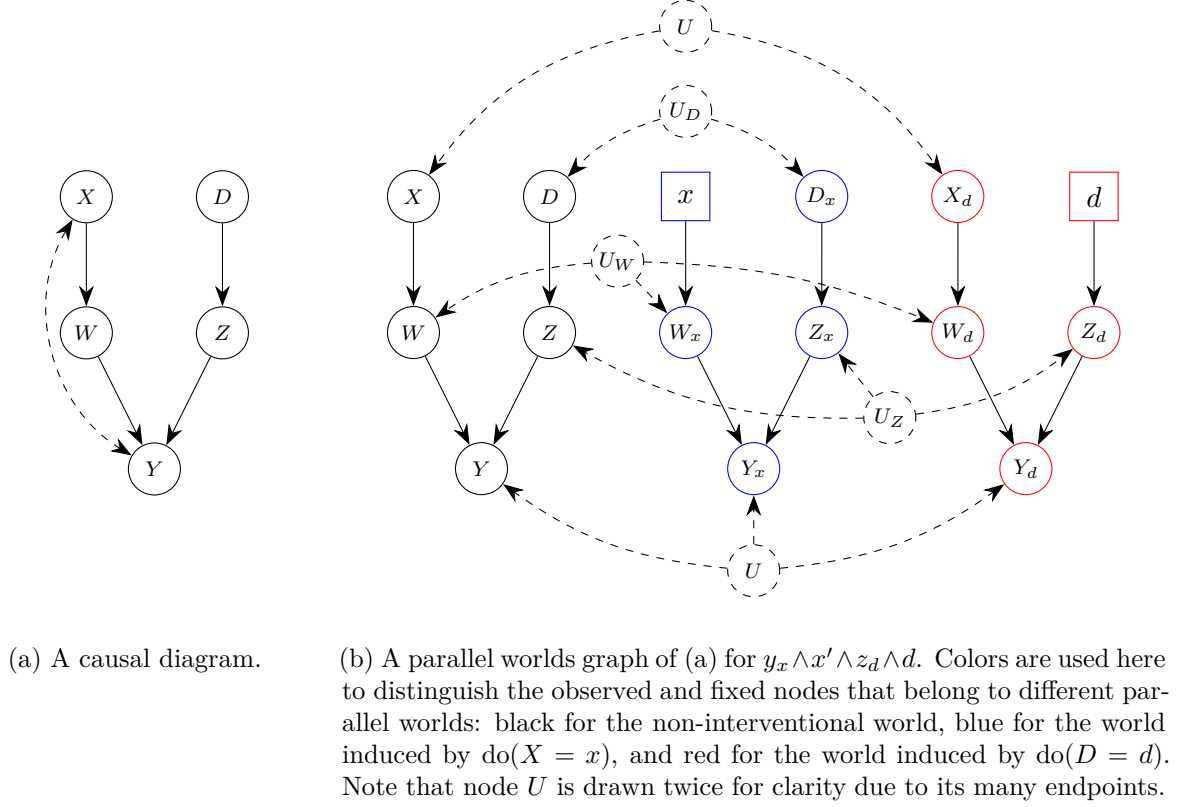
$X$ $D$

$W$ $Z$

$Y$

$U$

$U_D$

$X$ $D$ $x$ $D_x$ $X_d$ $d$

$U_W$

$W$ $Z$ $W_x$ $Z_x$ $W_d$ $Z_d$

$U_Z$

$Y$ $Y_x$ $Y_d$

$U$

(a) A causal diagram.

(b) A parallel worlds graph of (a) for $y_x \wedge x' \wedge z_d \wedge d$. Colors are used here to distinguish the observed and fixed nodes that belong to different parallel worlds: black for the non-interventional world, blue for the world induced by $\text{do}(X = x)$, and red for the world induced by $\text{do}(D = d)$. Note that node $U$ is drawn twice for clarity due to its many endpoints.